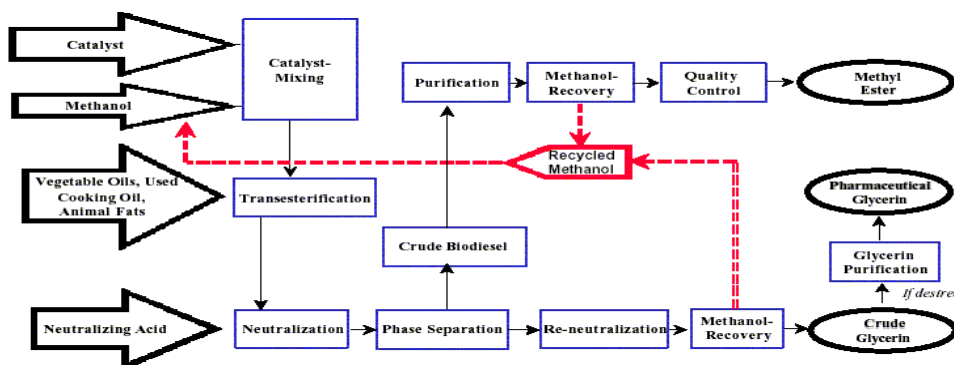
Catalyst

Methanol

Catalyst-Mixing

Purification

Methanol-Recovery

Quality Control

Methyl Ester

Recycled Methanol

Vegetable Oils, Used Cooking Oil, Animal Fats

Transesterification

Pharmaceutical Glycerin

Crude Biodiesel

Glycerin Purification

If destre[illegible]

Neutralizing Acid

Neutralization

Phase Separation

Re-neutralization

Methanol-Recovery

Crude Glycerin